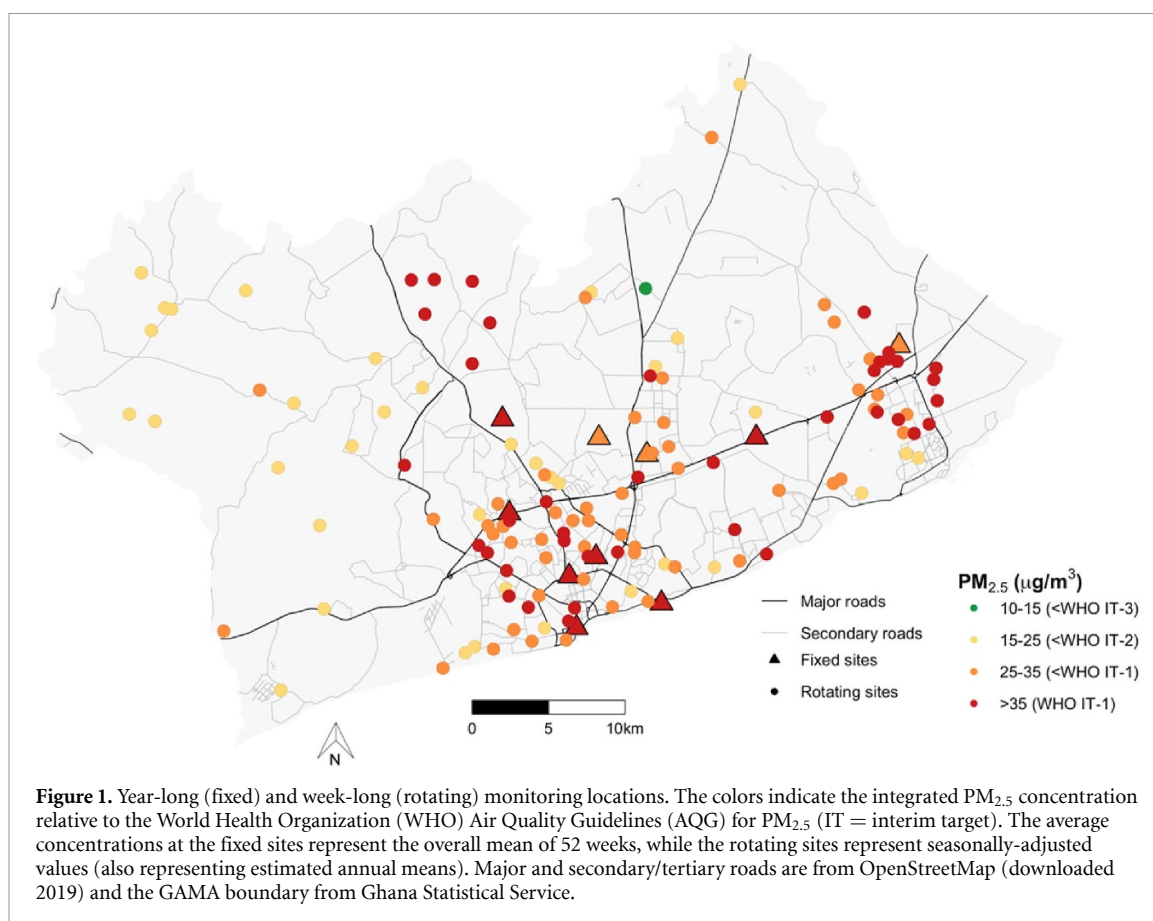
Major roads
Secondary roads
Fixed sites
Rotating sites

$PM_{2.5}$ ($\mu g/m^3$)
10-15 (<WHO IT-3)
15-25 (<WHO IT-2)
25-35 (<WHO IT-1)
>35 (WHO IT-1)

0 5 10km

N

**Figure 1.** Year-long (fixed) and week-long (rotating) monitoring locations. The colors indicate the integrated $PM_{2.5}$ concentration relative to the World Health Organization (WHO) Air Quality Guidelines (AQG) for $PM_{2.5}$ (IT = interim target). The average concentrations at the fixed sites represent the overall mean of 52 weeks, while the rotating sites represent seasonally-adjusted values (also representing estimated annual means). Major and secondary/tertiary roads are from OpenStreetMap (downloaded 2019) and the GAMA boundary from Ghana Statistical Service.